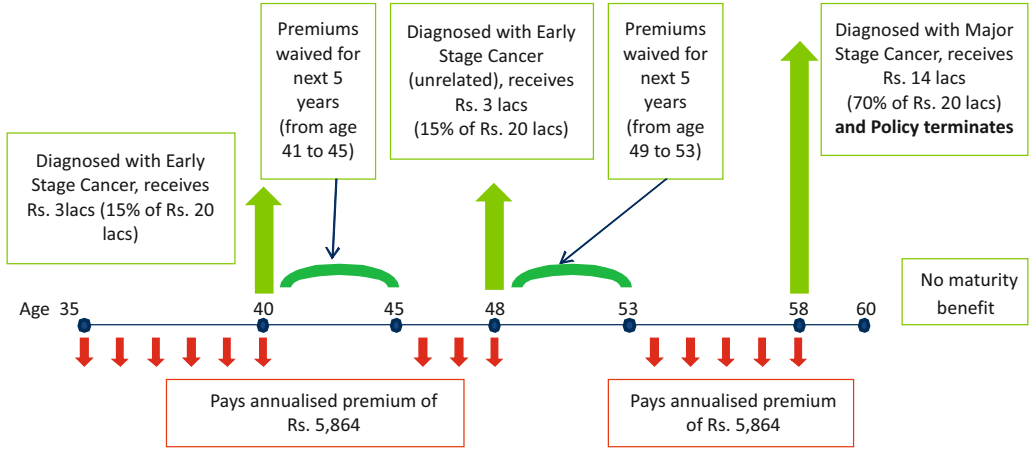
Diagnosed with Early Stage Cancer, receives Rs. 3lacs (15% of Rs. 20 lacs)

Premiums waived for next 5 years (from age 41 to 45)

Diagnosed with Early Stage Cancer (unrelated), receives Rs. 3 lacs (15% of Rs. 20 lacs)

Premiums waived for next 5 years (from age 49 to 53)

Diagnosed with Major Stage Cancer, receives Rs. 14 lacs (70% of Rs. 20 lacs) **and Policy terminates**

No maturity benefit

Age 35 40 45 48 53 58 60

Pays annualised premium of Rs. 5,864

Pays annualised premium of Rs. 5,864